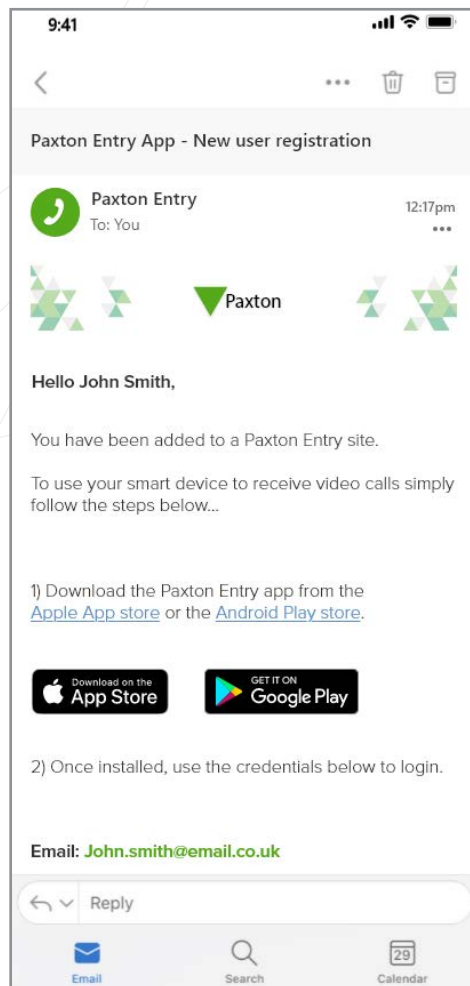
9:41

Paxton Entry App - New user registration

Paxton Entry
To: You

12:17pm

Paxton

Hello John Smith,

You have been added to a Paxton Entry site.

To use your smart device to receive video calls simply follow the steps below...

1) Download the Paxton Entry app from the Apple App store or the Android Play store.

Download on the App Store

GET IT ON Google Play

2) Once installed, use the credentials below to login.

Email: John.smith@email.co.uk

Reply

Email

Search

29
Calendar